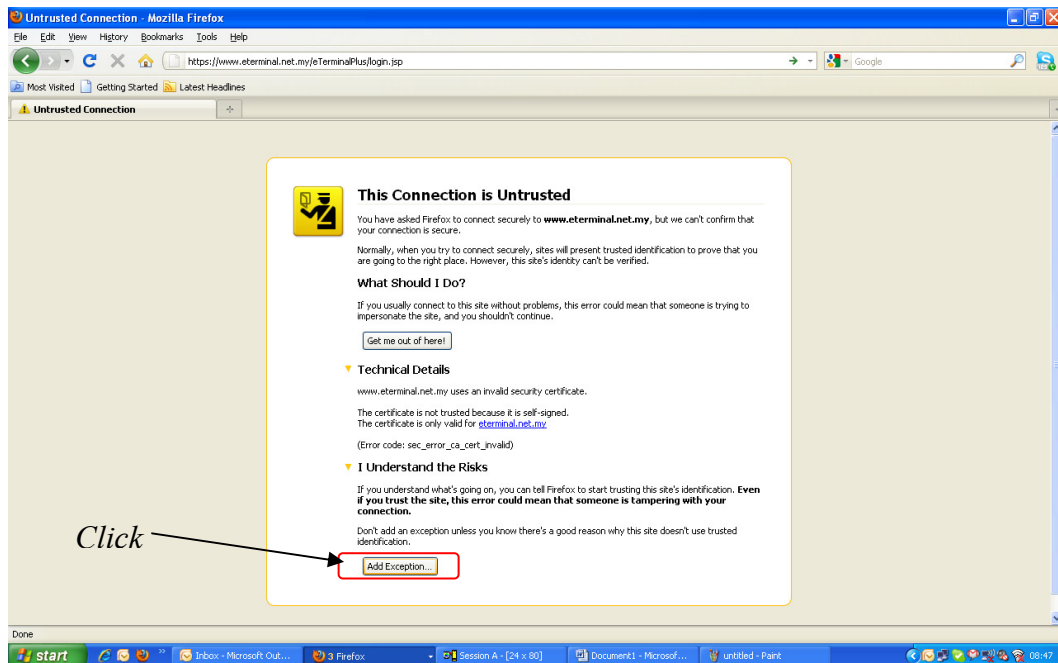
Untrusted Connection - Mozilla Firefox

File Edit View History Bookmarks Tools Help

https://www.eterminal.net.my/eTerminalPlus/login.jsp

Google

Most Visited Getting Started Latest Headlines

Untrusted Connection

This Connection is Untrusted

You have asked Firefox to connect securely to **www.eterminal.net.my**, but we can't confirm that your connection is secure.

Normally, when you try to connect securely, sites will present trusted identification to prove that you are going to the right place. However, this site's identity can't be verified.

What Should I Do?

If you usually connect to this site without problems, this error could mean that someone is trying to impersonate the site, and you shouldn't continue.

Get me out of here!

Technical Details

www.eterminal.net.my uses an invalid security certificate.

The certificate is not trusted because it is self-signed.
The certificate is only valid for eterminal.net.my

(Error code: sec_error_ca_cert_invalid)

I Understand the Risks

If you understand what's going on, you can tell Firefox to start trusting this site's identification. **Even if you trust the site, this error could mean that someone is tampering with your connection.**

Don't add an exception unless you know there's a good reason why this site doesn't use trusted identification.

Add Exception...

Click

Done

start Inbox - Microsoft Out... 3 Firefox Session A - [24 x 80] Document1 - Microsof... untitled - Paint 08:47